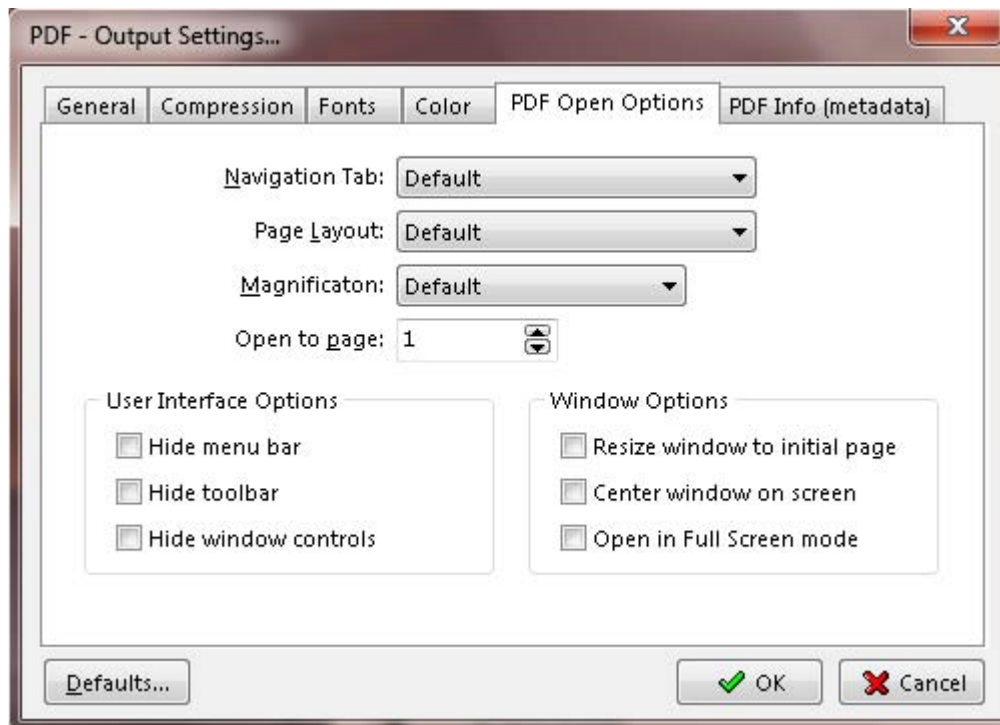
PDF - Output Settings...

General | Compression | Fonts | Color | PDF Open Options | PDF Info (metadata)

Navigation Tab: Default

Page Layout: Default

Magnificaton: Default

Open to page: 1

User Interface Options

Hide menu bar

Hide toolbar

Hide window controls

Window Options

Resize window to initial page

Center window on screen

Open in Full Screen mode

Defaults...

OK

Cancel